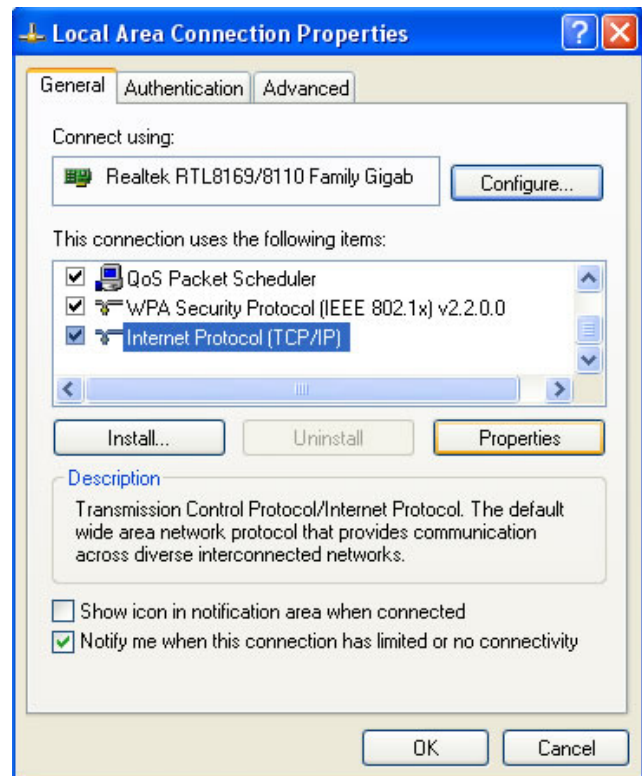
Local Area Connection Properties

General | Authentication | Advanced

Connect using:

Realtek RTL8169/8110 Family Gigab

Configure...

This connection uses the following items:

QoS Packet Scheduler
WPA Security Protocol (IEEE 802.1x) v2.2.0.0
Internet Protocol (TCP/IP)

Install... | Uninstall | Properties

Description

Transmission Control Protocol/Internet Protocol. The default wide area network protocol that provides communication across diverse interconnected networks.

Show icon in notification area when connected
Notify me when this connection has limited or no connectivity

OK | Cancel